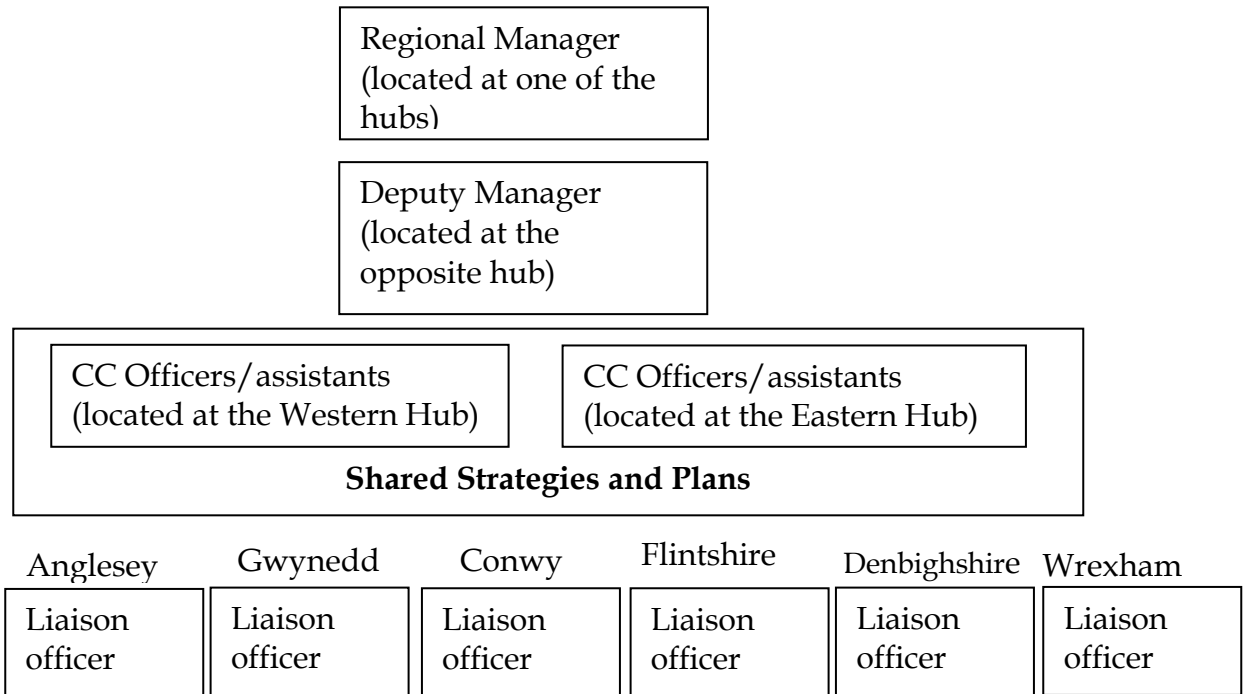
Regional Manager (located at one of the hubs)

Deputy Manager (located at the opposite hub)

CC Officers/assistants (located at the Western Hub)

CC Officers/assistants (located at the Eastern Hub)

**Shared Strategies and Plans**

Anglesey

Liaison officer

Gwynedd

Liaison officer

Conwy

Liaison officer

Flintshire

Liaison officer

Denbighshire

Liaison officer

Wrexham

Liaison officer